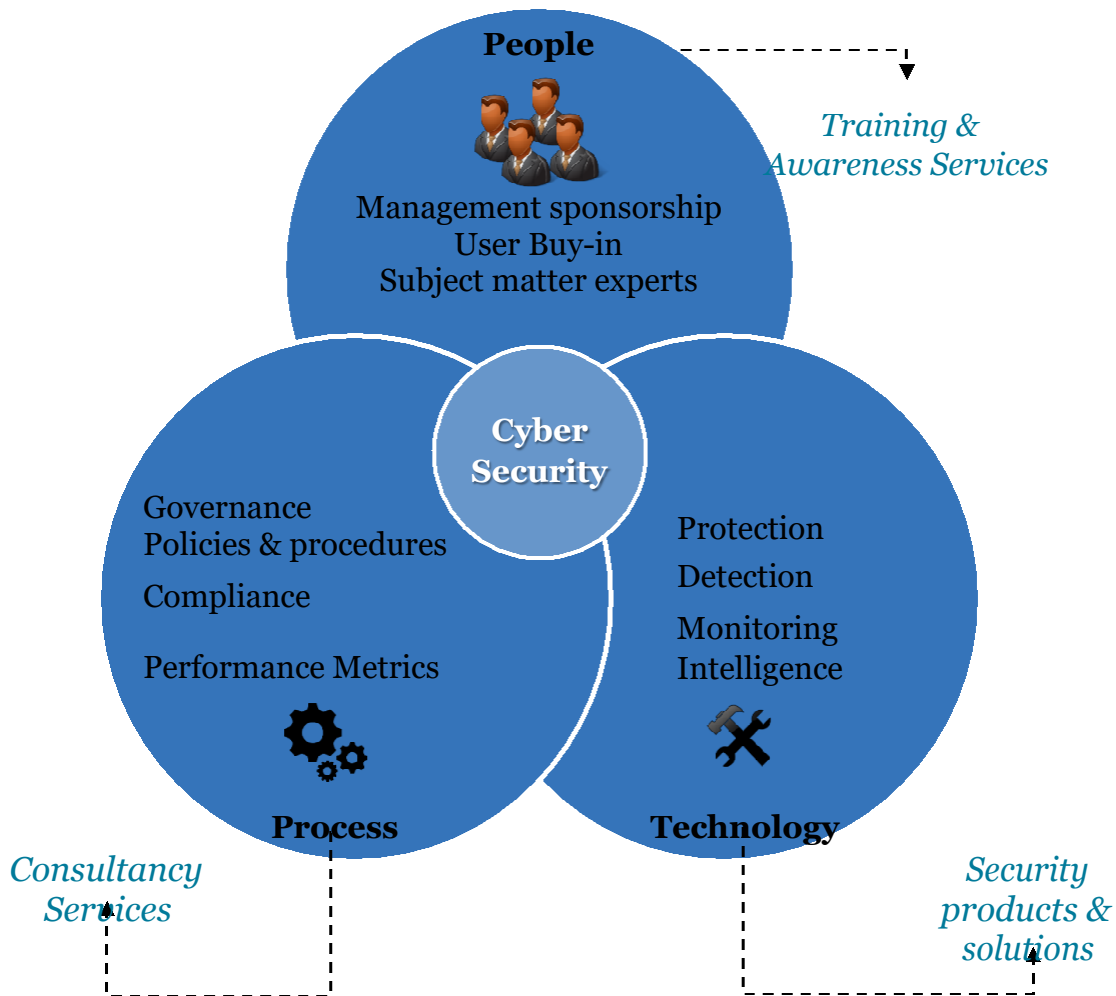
People

Management sponsorship
User Buy-in
Subject matter experts

Training & Awareness Services

Cyber Security

Governance
Policies & procedures
Compliance
Performance Metrics

Process

Protection
Detection
Monitoring
Intelligence

Technology

Consultancy Services

Security products & solutions